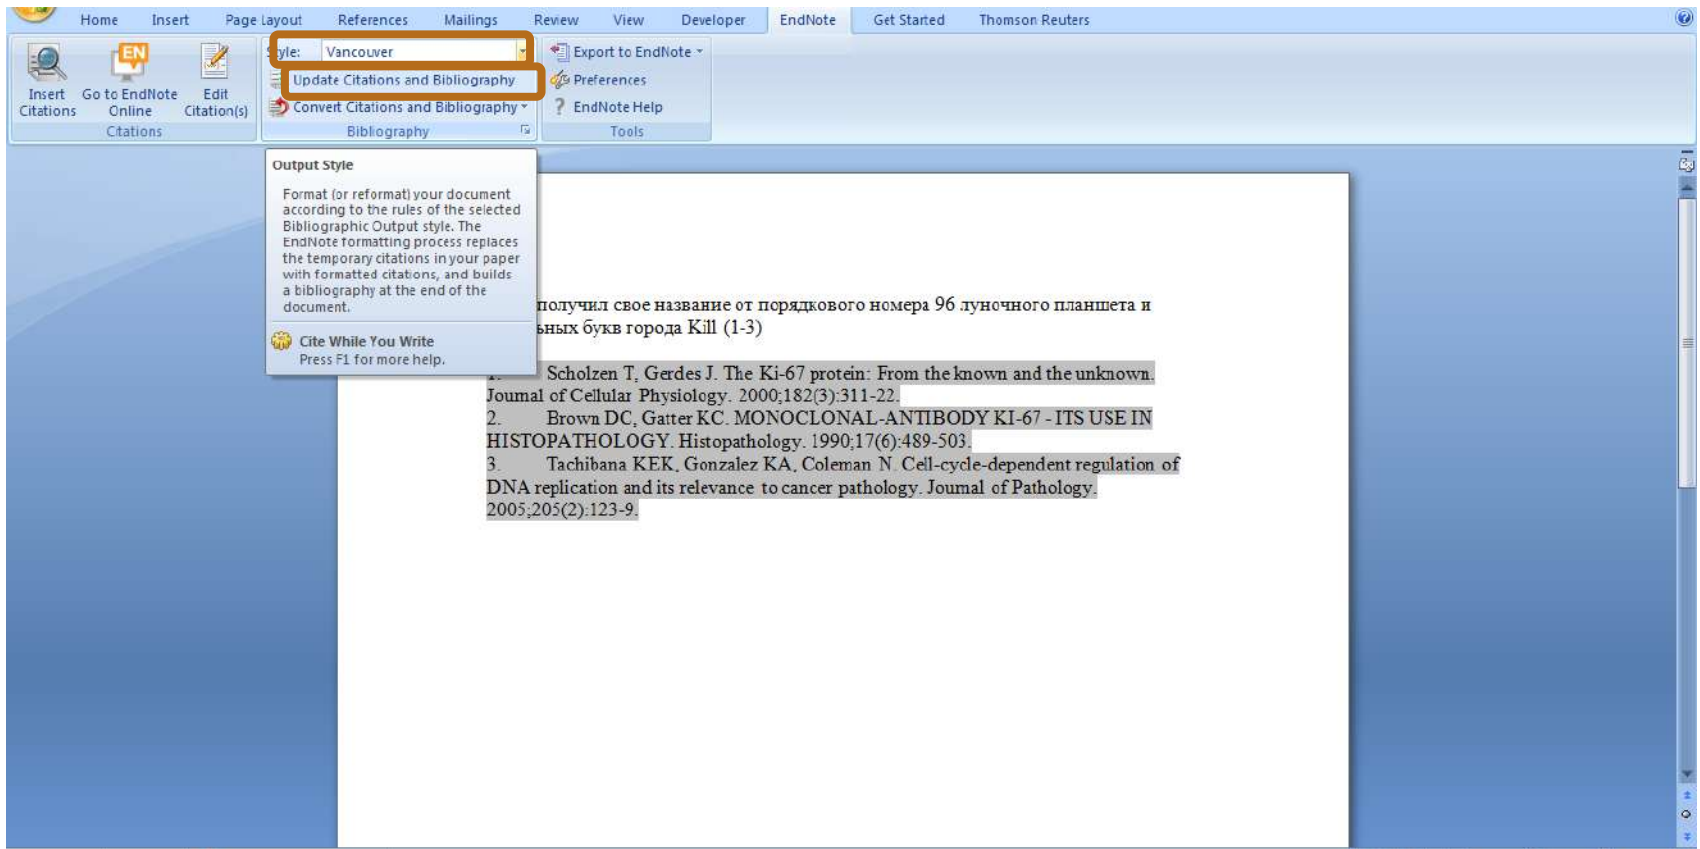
Home Insert Page Layout References Mailings Review View Developer EndNote Get Started Thomson Reuters

Insert Citations
Go to EndNote Online
Edit Citation(s)
Citations

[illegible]yle: Vancouver
Update Citations and Bibliography
Convert Citations and Bibliography
Bibliography

Export to EndNote
Preferences
EndNote Help
Tools

Output Style

Format (or reformat) your document according to the rules of the selected Bibliographic Output style. The EndNote formatting process replaces the temporary citations in your paper with formatted citations, and builds a bibliography at the end of the document.

Cite While You Write
Press F1 for more help.

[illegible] получил свое название от порядкового номера 96 луночного планшета и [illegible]ьных букв города Kill (1-3)

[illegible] Scholzen T, Gerdes J. The Ki-67 protein: From the known and the unknown. Journal of Cellular Physiology. 2000;182(3):311-22.
2. Brown DC, Gatter KC. MONOCLONAL-ANTIBODY KI-67 - ITS USE IN HISTOPATHOLOGY. Histopathology. 1990;17(6):489-503.
3. Tachibana KEK, Gonzalez KA, Coleman N. Cell-cycle-dependent regulation of DNA replication and its relevance to cancer pathology. Journal of Pathology. 2005;205(2):123-9.